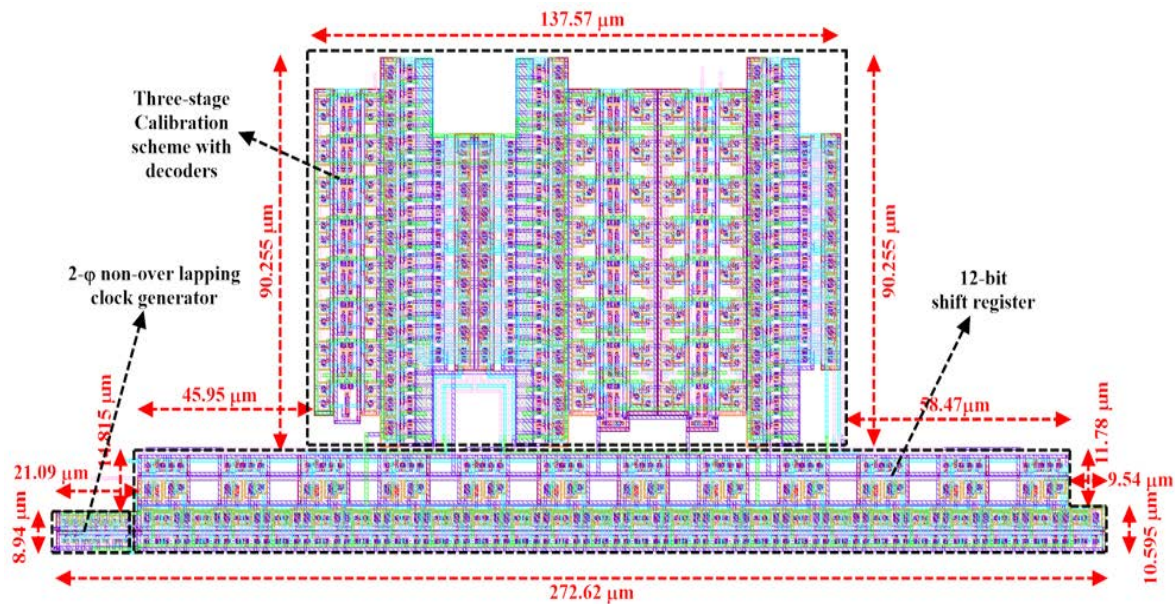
137.57 μm

Three-stage Calibration scheme with decoders

90.255 μm

90.255 μm

2-φ non-over lapping clock generator

12-bit shift register

45.95 μm

78.47μm

4.815 μm

11.78 μm

21.09 μm

9.54 μm

8.94 μm

10.595 μm

272.62 μm